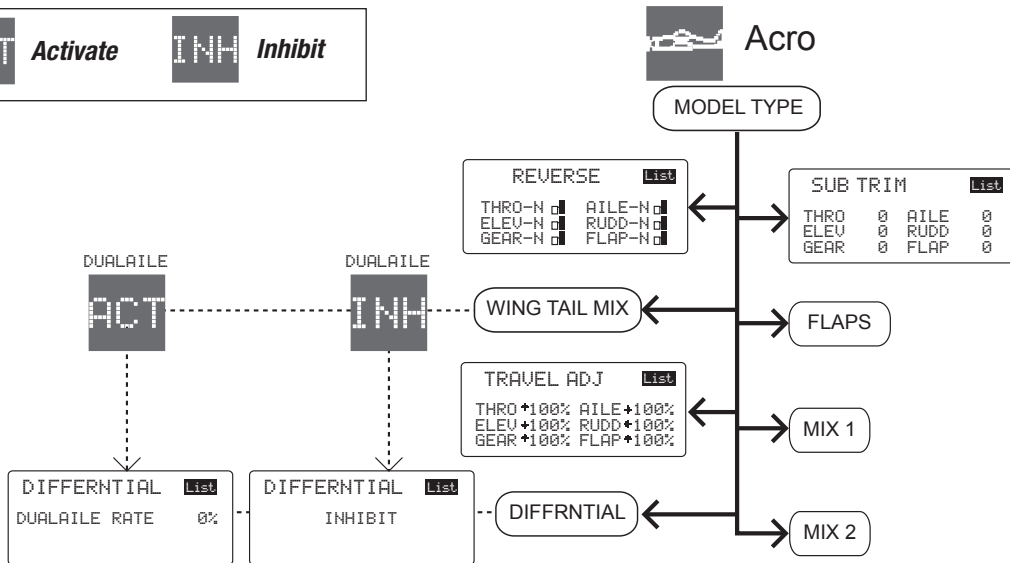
T Activate INH Inhibit

Acro

MODEL TYPE

REVERSE List
THRO-N AILE-N
ELEV-N RUDD-N
GEAR-N FLAP-N

SUB TRIM List
THRO 0 AILE 0
ELEV 0 RUDD 0
GEAR 0 FLAP 0

DUALAILE
ACT

DUALAILE
INH

WING TAIL MIX

FLAPS

TRAVEL ADJ List
THRO+100% AILE+100%
ELEV+100% RUDD+100%
GEAR+100% FLAP+100%

MIX 1

DIFFERNTIAL List
DUALAILE RATE 0%

DIFFERNTIAL List
INHIBIT

DIFFRNTIAL

MIX 2